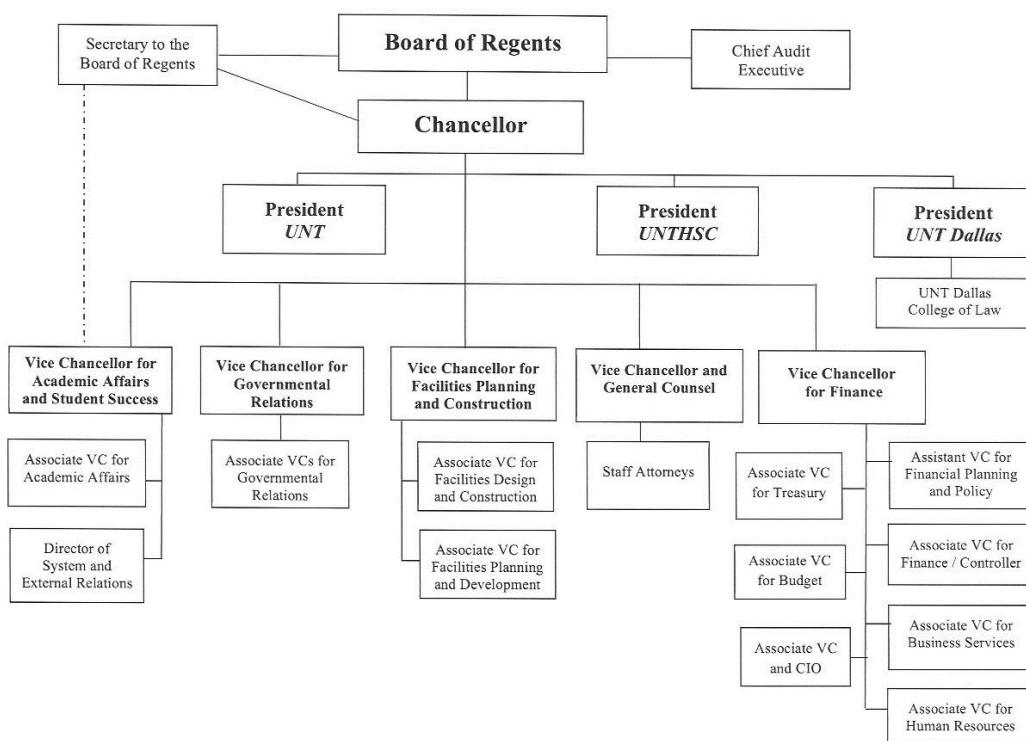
Secretary to the Board of Regents

Board of Regents

Chief Audit Executive

Chancellor

President
*UNT*

President
*UNTHSC*

President
*UNT Dallas*

UNT Dallas College of Law

Vice Chancellor for Academic Affairs and Student Success

Associate VC for Academic Affairs

Director of System and External Relations

Vice Chancellor for Governmental Relations

Associate VCs for Governmental Relations

Vice Chancellor for Facilities Planning and Construction

Associate VC for Facilities Design and Construction

Associate VC for Facilities Planning and Development

Vice Chancellor and General Counsel

Staff Attorneys

Vice Chancellor for Finance

Associate VC for Treasury

Associate VC for Budget

Associate VC and CIO

Assistant VC for Financial Planning and Policy

Associate VC for Finance / Controller

Associate VC for Business Services

Associate VC for Human Resources